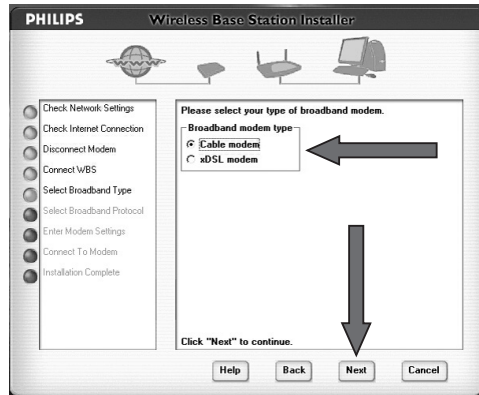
PHILIPS Wireless Base Station Installer

Check Network Settings
Check Internet Connection
Disconnect Modem
Connect WBS
Select Broadband Type
Select Broadband Protocol
Enter Modem Settings
Connect To Modem
Installation Complete

Please select your type of broadband modem.

Broadband modem type
Cable modem
xDSL modem

Click "Next" to continue.

Help
Back
Next
Cancel